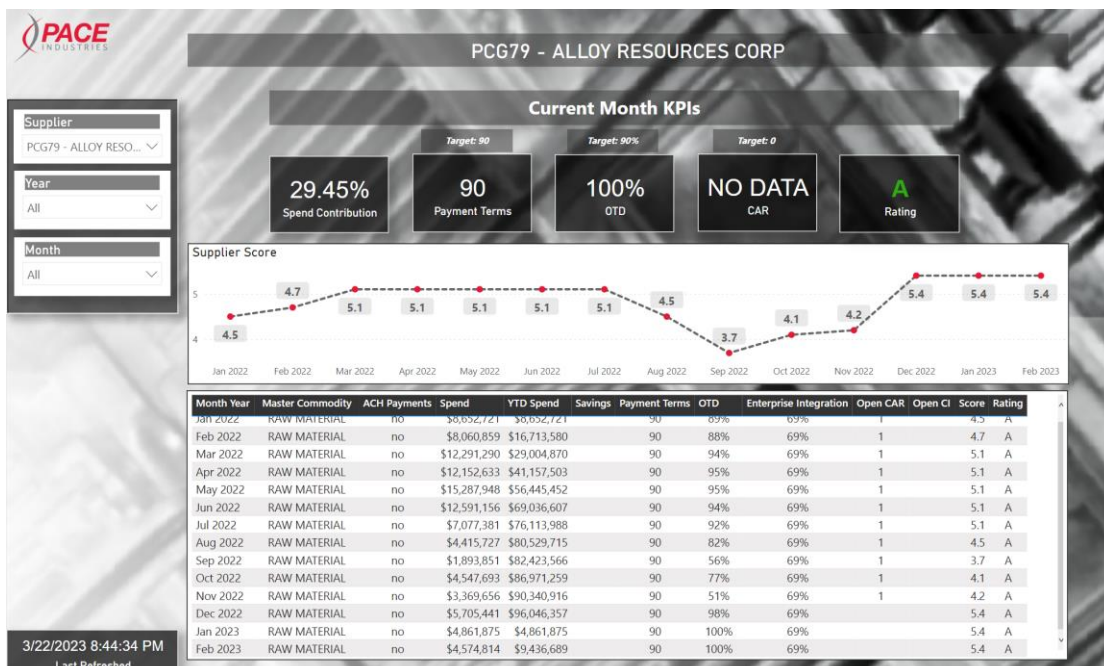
PACE
INDUSTRIES

PCG79 - ALLOY RESOURCES CORP

Supplier
PCG79 - ALLOY RESO...

Year
All

Month
All

Current Month KPIs

29.45%
Spend Contribution

Target: 90
90
Payment Terms

Target: 90%
100%
OTD

Target: 0
NO DATA
CAR

A
Rating

Supplier Score

5
4

4.5 4.7 5.1 5.1 5.1 5.1 5.1 4.5 3.7 4.1 4.2 5.4 5.4 5.4

Jan 2022 Feb 2022 Mar 2022 Apr 2022 May 2022 Jun 2022 Jul 2022 Aug 2022 Sep 2022 Oct 2022 Nov 2022 Dec 2022 Jan 2023 Feb 2023

| Month Year | Master Commodity | ACH Payments | Spend | YTD Spend | Savings | Payment Terms | OTD | Enterprise Integration | Open CAR | Open CI | Score | Rating |
|---|---|---|---|---|---|---|---|---|---|---|---|---|
| Jan 2022 | RAW MATERIAL | no | $8,652,721 | $8,652,721 | | 90 | 89% | 69% | 1 | | 4.5 | A |
| Feb 2022 | RAW MATERIAL | no | $8,060,859 | $16,713,580 | | 90 | 88% | 69% | 1 | | 4.7 | A |
| Mar 2022 | RAW MATERIAL | no | $12,291,290 | $29,004,870 | | 90 | 94% | 69% | 1 | | 5.1 | A |
| Apr 2022 | RAW MATERIAL | no | $12,152,633 | $41,157,503 | | 90 | 95% | 69% | 1 | | 5.1 | A |
| May 2022 | RAW MATERIAL | no | $15,287,948 | $56,445,452 | | 90 | 95% | 69% | 1 | | 5.1 | A |
| Jun 2022 | RAW MATERIAL | no | $12,591,156 | $69,036,607 | | 90 | 94% | 69% | 1 | | 5.1 | A |
| Jul 2022 | RAW MATERIAL | no | $7,077,381 | $76,113,988 | | 90 | 92% | 69% | 1 | | 5.1 | A |
| Aug 2022 | RAW MATERIAL | no | $4,415,727 | $80,529,715 | | 90 | 82% | 69% | 1 | | 4.5 | A |
| Sep 2022 | RAW MATERIAL | no | $1,893,851 | $82,423,566 | | 90 | 56% | 69% | 1 | | 3.7 | A |
| Oct 2022 | RAW MATERIAL | no | $4,547,693 | $86,971,259 | | 90 | 77% | 69% | 1 | | 4.1 | A |
| Nov 2022 | RAW MATERIAL | no | $3,369,656 | $90,340,916 | | 90 | 51% | 69% | 1 | | 4.2 | A |
| Dec 2022 | RAW MATERIAL | no | $5,705,441 | $96,046,357 | | 90 | 98% | 69% | | | 5.4 | A |
| Jan 2023 | RAW MATERIAL | no | $4,861,875 | $4,861,875 | | 90 | 100% | 69% | | | 5.4 | A |
| Feb 2023 | RAW MATERIAL | no | $4,574,814 | $9,436,689 | | 90 | 100% | 69% | | | 5.4 | A |

3/22/2023 8:44:34 PM
Last Refreshed